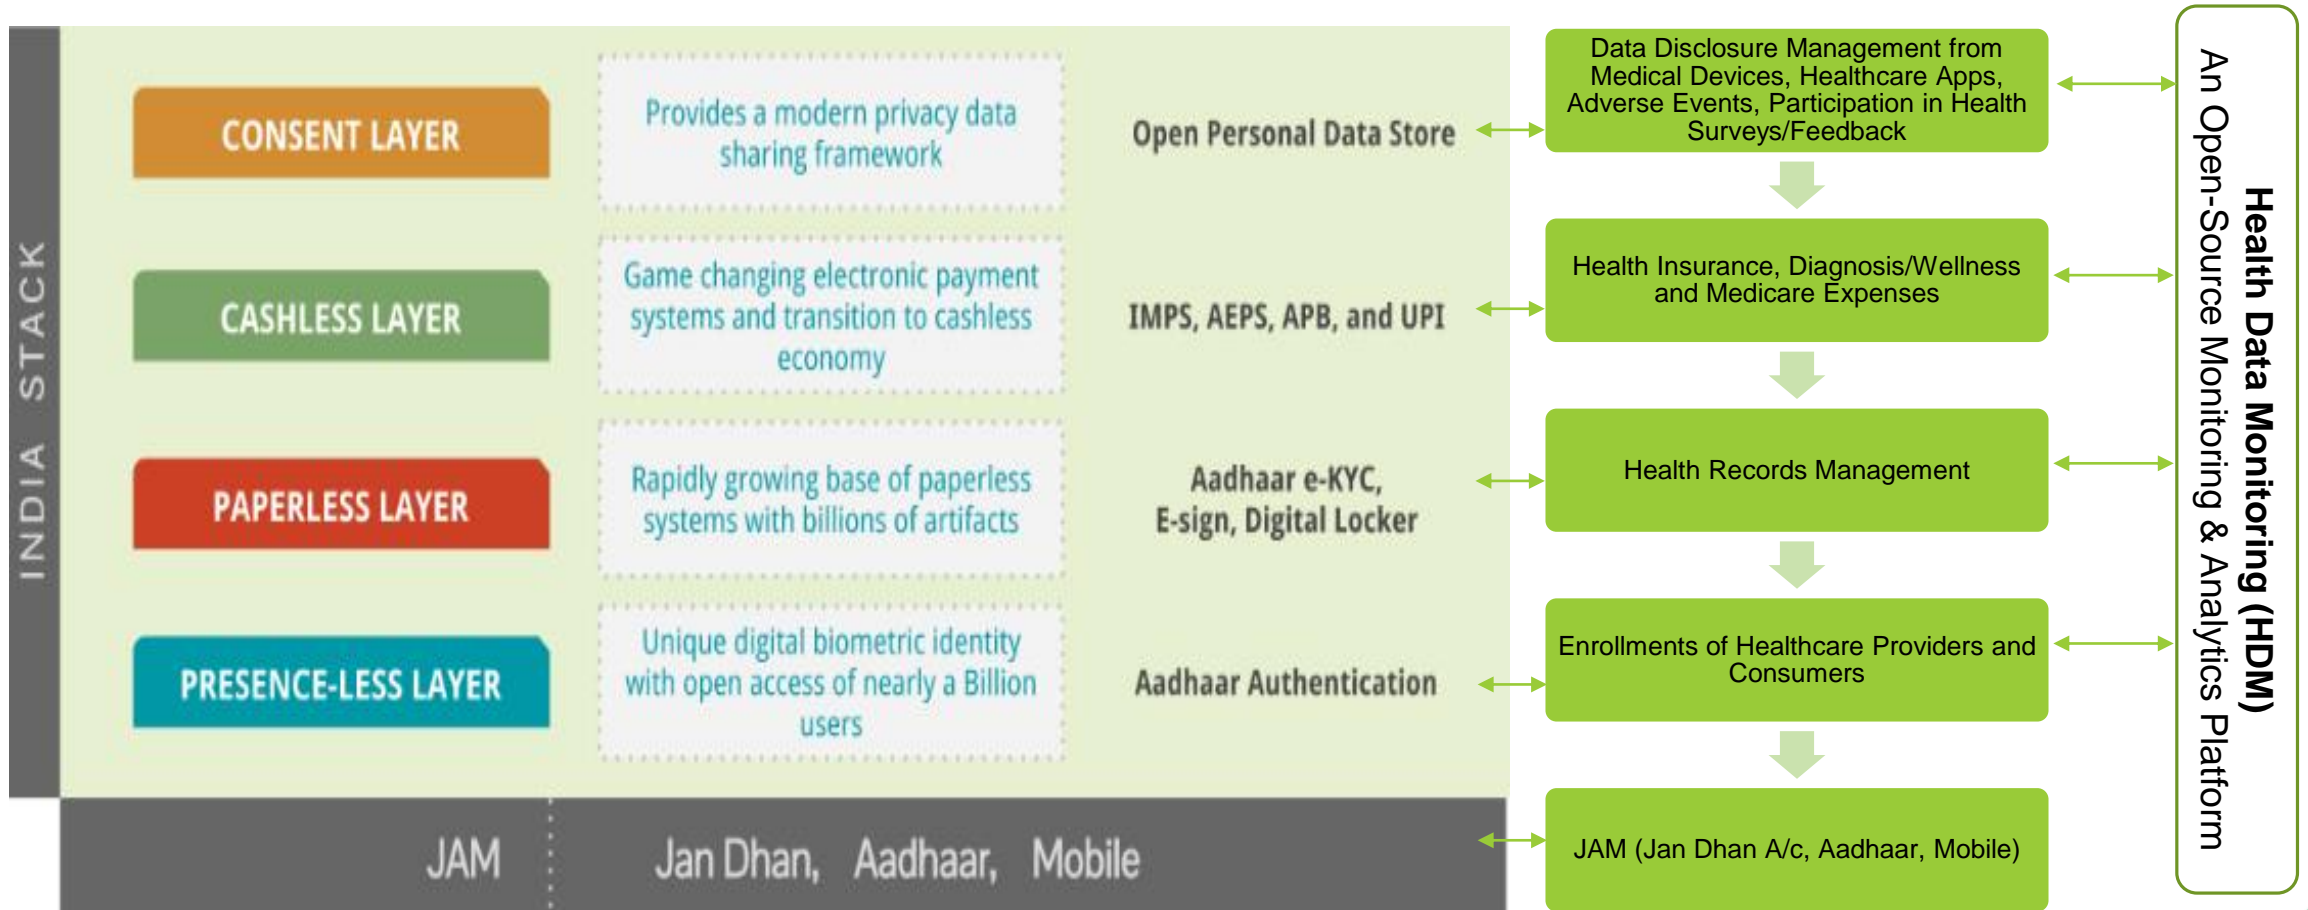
INDIA STACK

CONSENT LAYER

Provides a modern privacy data sharing framework

Open Personal Data Store

CASHLESS LAYER

Game changing electronic payment systems and transition to cashless economy

IMPS, AEPS, APB, and UPI

PAPERLESS LAYER

Rapidly growing base of paperless systems with billions of artifacts

Aadhaar e-KYC, E-sign, Digital Locker

PRESENCE-LESS LAYER

Unique digital biometric identity with open access of nearly a Billion users

Aadhaar Authentication

JAM

Jan Dhan, Aadhaar, Mobile

Data Disclosure Management from Medical Devices, Healthcare Apps, Adverse Events, Participation in Health Surveys/Feedback

Health Insurance, Diagnosis/Wellness and Medicare Expenses

Health Records Management

Enrollments of Healthcare Providers and Consumers

JAM (Jan Dhan A/c, Aadhaar, Mobile)

Health Data Monitoring (HDM)
An Open-Source Monitoring & Analytics Platform